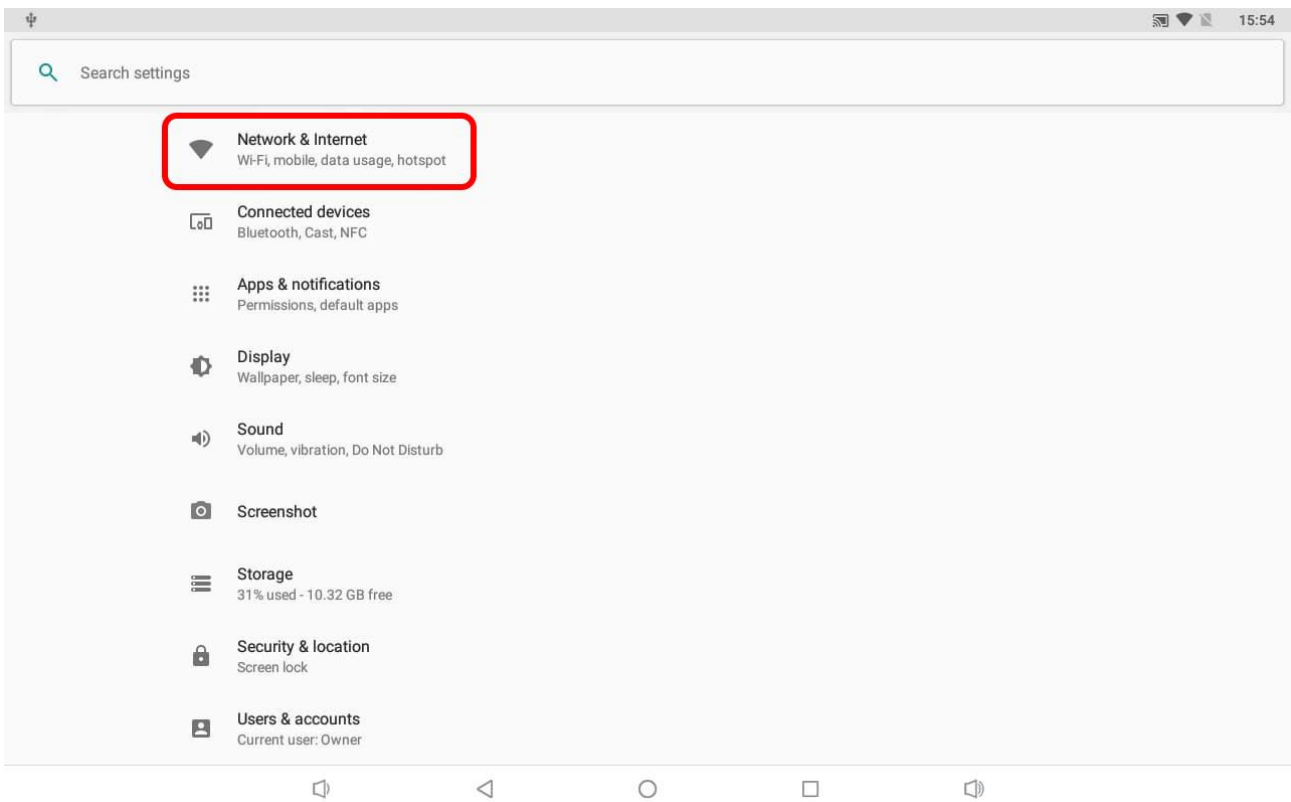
15:54

Search settings

Network & Internet
Wi-Fi, mobile, data usage, hotspot

Connected devices
Bluetooth, Cast, NFC

Apps & notifications
Permissions, default apps

Display
Wallpaper, sleep, font size

Sound
Volume, vibration, Do Not Disturb

Screenshot

Storage
31% used - 10.32 GB free

Security & location
Screen lock

Users & accounts
Current user: Owner